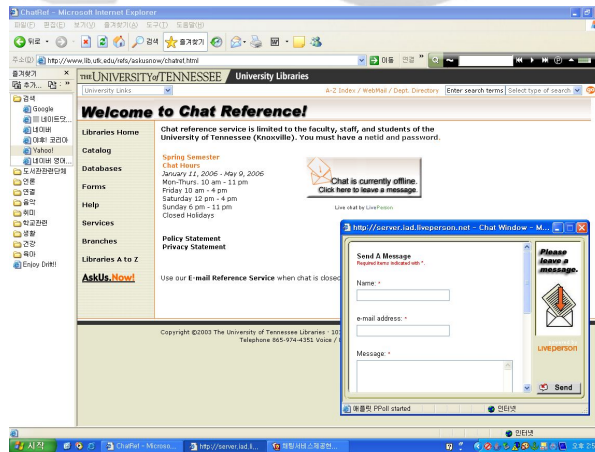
ChatRef - Microsoft Internet Explorer

파일(F) 편집(E) 보기(V) 즐겨찾기(A) 도구(T) 도움말(H)

뒤로 검색 즐겨찾기

주소(D) http://www.lib.utk.edu/refs/askusnow/chatref.html 이동 연결

즐겨찾기 ×
추가... 구성...
검색
Google
네이트닷...
네이버
야후! 코리아
Yahoo!
네이버 영어...
도서관관련단체
언론
연결
음악
취미
학교관련
생활
건강
육아
Enjoy Drill!!

THE UNIVERSITY of TENNESSEE University Libraries

University Links A-Z Index / WebMail / Dept. Directory Enter search terms Select type of search

Welcome to Chat Reference!

Libraries Home
Catalog
Databases
Forms
Help
Services
Branches
Libraries A to Z
AskUs.Now!

Chat reference service is limited to the faculty, staff, and students of the University of Tennessee (Knoxville). You must have a netid and password.

Spring Semester
Chat Hours
January 11, 2006 - May 9, 2006
Mon-Thurs. 10 am - 11 pm
Friday 10 am - 4 pm
Saturday 12 pm - 4 pm
Sunday 6 pm - 11 pm
Closed Holidays

Chat is currently offline.
Click here to leave a message.

Live chat by LivePerson

Policy Statement
Privacy Statement

Use our E-mail Reference Service when chat is closed

Copyright ©2003 The University of Tennessee Libraries : 10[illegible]
Telephone 865-974-4351 Voice / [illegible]

http://server.iad.liveperson.net - Chat Window - M...

Send A Message
Required items indicated with *.

Name: *

e-mail address: *

Message: *

Please leave a message.

LivePerson

Send

애플릿 PPoll started 인터넷

인터넷

시작 ChatRef - Microso... http://server.iad.li... 채팅서비스제공현...